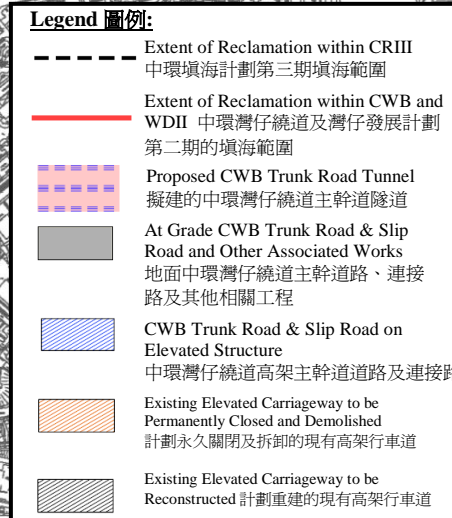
Legend 圖例:

Extent of Reclamation within CRIII 中環填海計劃第三期填海範圍

Extent of Reclamation within CWB and WDII 中環灣仔繞道及灣仔發展計劃第二期的填海範圍

Proposed CWB Trunk Road Tunnel 擬建的中環灣仔繞道主幹道隧道

At Grade CWB Trunk Road & Slip Road and Other Associated Works 地面中環灣仔繞道主幹道路、連接路及其他相關工程

CWB Trunk Road & Slip Road on Elevated Structure 中環灣仔繞道高架主幹道道路及連接路

Existing Elevated Carriageway to be Permanently Closed and Demolished 計劃永久關閉及拆卸的現有高架行車道

Existing Elevated Carriageway to be Reconstructed 計劃重建的現有高架行車道